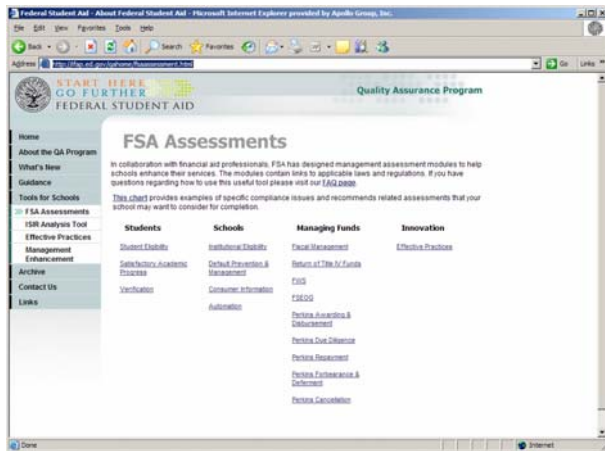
Federal Student Aid - About Federal Student Aid - Microsoft Internet Explorer provided by Apollo Group, Inc.

File Edit View Favorites Tools Help

Back Search Favorites

Address http://ifap.ed.gov/qahome/fsaassessment.html

Go Links

START HERE GO FURTHER FEDERAL STUDENT AID

Quality Assurance Program

Home
About the QA Program
What's New
Guidance
Tools for Schools
FSA Assessments
ISIR Analysis Tool
Effective Practices
Management Enhancement
Archive
Contact Us
Links

FSA Assessments

In collaboration with financial aid professionals, FSA has designed management assessment modules to help schools enhance their services. The modules contain links to applicable laws and regulations. If you have questions regarding how to use this useful tool please visit our FAQ page.

This chart provides examples of specific compliance issues and recommends related assessments that your school may want to consider for completion.

| Students | Schools | Managing Funds | Innovation |
|---|---|---|---|
| Student Eligibility | Institutional Eligibility | Fiscal Management | Effective Practices |
| Satisfactory Academic Progress | Default Prevention & Management | Return of Title IV Funds | |
| Verification | Consumer Information | FWS | |
| | Automation | FSEOG | |
| | | Perkins Awarding & Disbursement | |
| | | Perkins Due Diligence | |
| | | Perkins Repayment | |
| | | Perkins Forbearance & Deferment | |
| | | Perkins Cancellation | |

Done

Internet